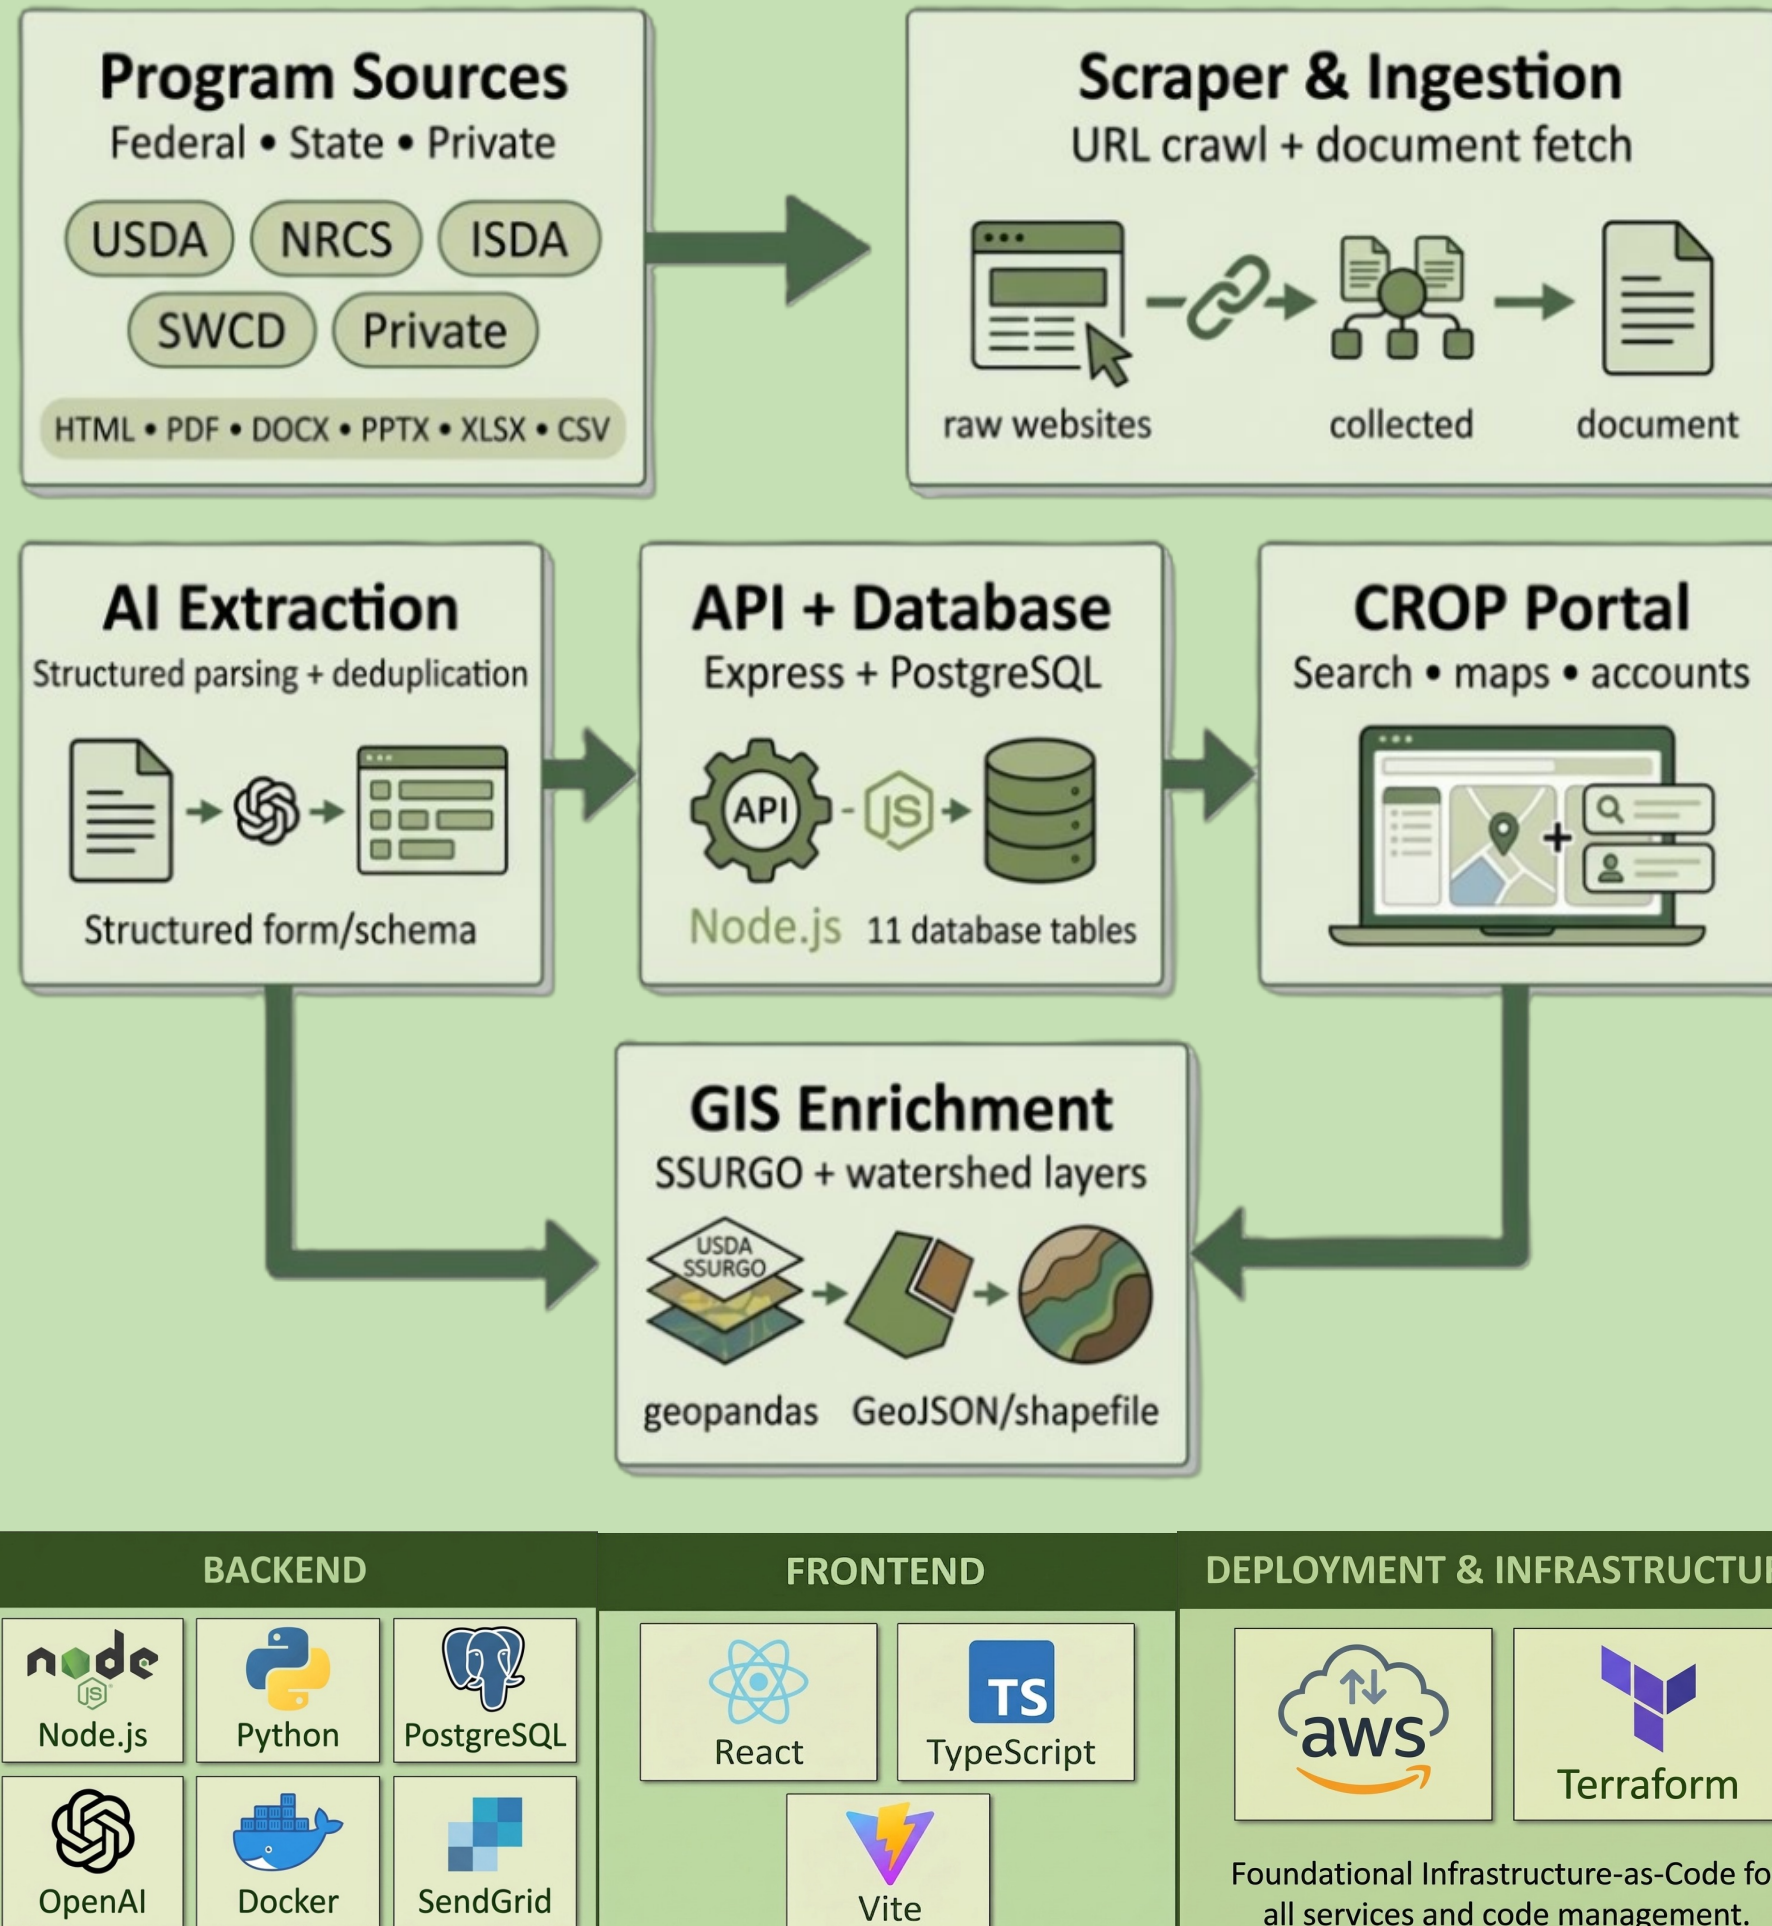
Program Sources
Federal • State • Private

USDA NRCS ISDA
SWCD Private

HTML • PDF • DOCX • PPTX • XLSX • CSV

Scraper & Ingestion
URL crawl + document fetch

raw websites collected document

AI Extraction
Structured parsing + deduplication

Structured form/schema

API + Database
Express + PostgreSQL

API JS

Node.js 11 database tables

CROP Portal
Search • maps • accounts

GIS Enrichment
SSURGO + watershed layers

USDA SSURGO

geopandas GeoJSON/shapefile

BACKEND

node JS Node.js
Python
PostgreSQL
OpenAI
Docker
SendGrid

FRONTEND

React
TS TypeScript
Vite

DEPLOYMENT & INFRASTRUCTU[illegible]

aws
Terraform

Foundational Infrastructure-as-Code fo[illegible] all services and code management.